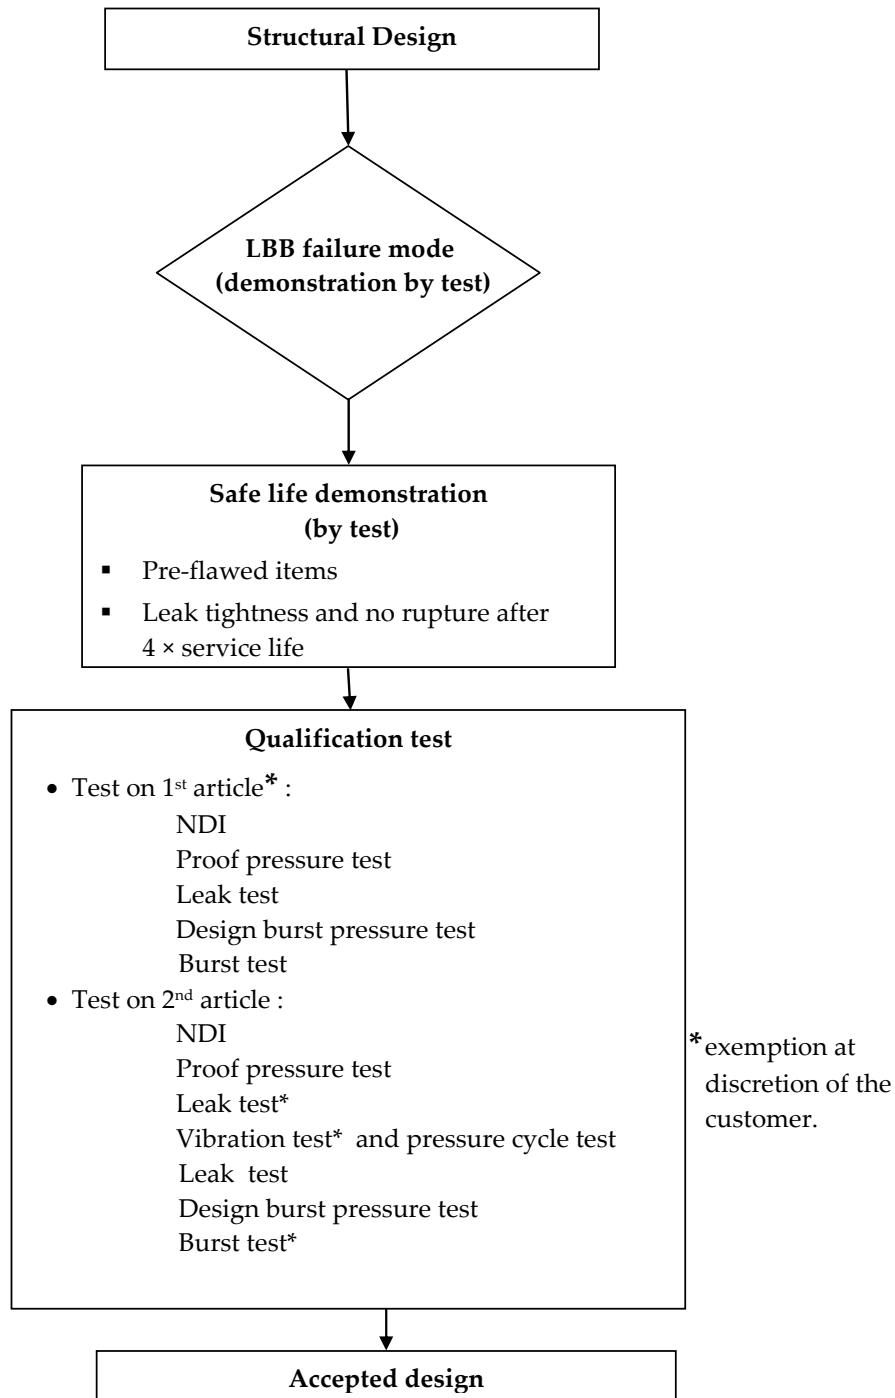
Structural Design

LBB failure mode (demonstration by test)

Safe life demonstration (by test)

- Pre-flawed items
- Leak tightness and no rupture after 4 × service life

Qualification test

- Test on 1st article* :
NDI
Proof pressure test
Leak test
Design burst pressure test
Burst test
- Test on 2nd article :
NDI
Proof pressure test
Leak test*
Vibration test* and pressure cycle test
Leak test
Design burst pressure test
Burst test*

*exemption at discretion of the customer.

Accepted design